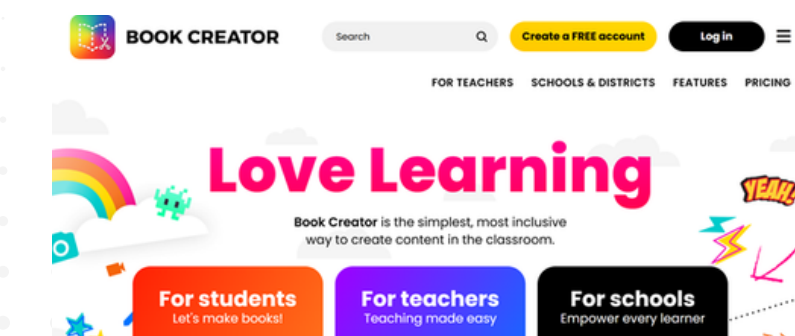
BOOK CREATOR

Search

Create a FREE account

Log in

FOR TEACHERS SCHOOLS & DISTRICTS FEATURES PRICING

Love Learning

Book Creator is the simplest, most inclusive way to create content in the classroom.

YEAH!

For students
Let's make books!

For teachers
Teaching made easy

For schools
Empower every learner